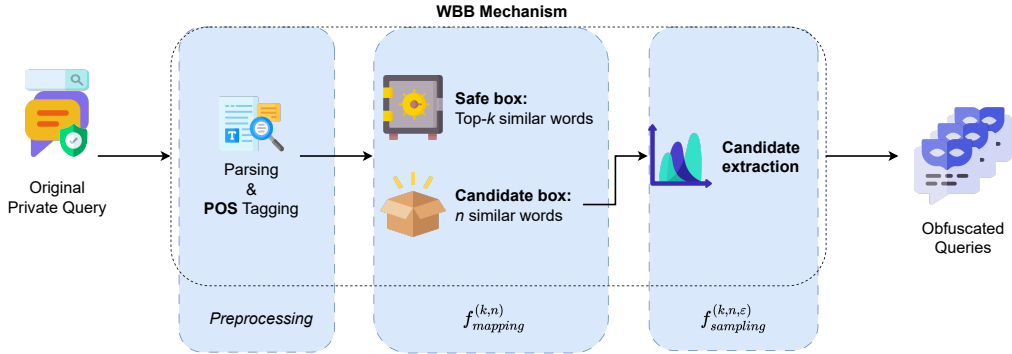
WBB Mechanism

Original Private Query

Parsing & POS Tagging

Safe box: Top-$k$ similar words

Candidate box: $n$ similar words

Candidate extraction

Obfuscated Queries

Preprocessing

$f_{mapping}^{(k,n)}$

$f_{sampling}^{(k,n,\varepsilon)}$